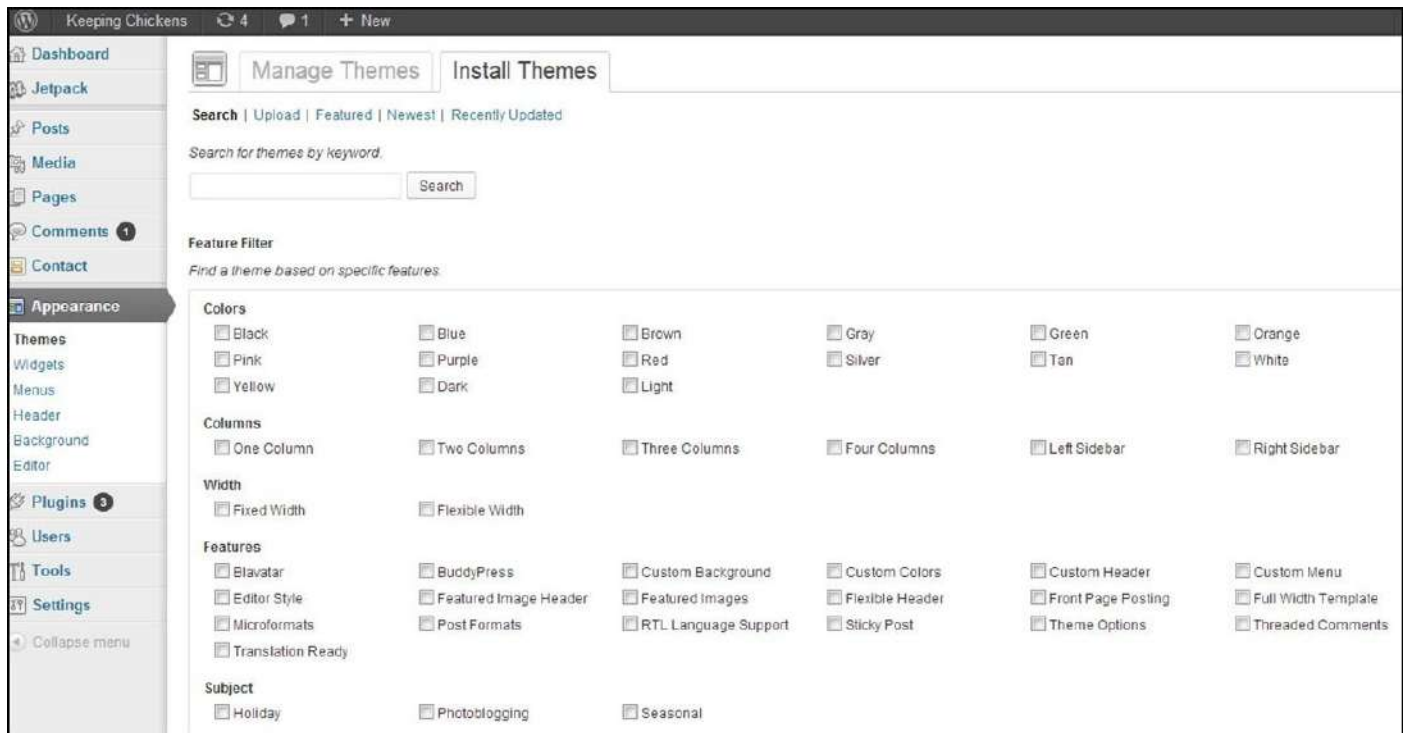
Keeping Chickens 4 1 + New

Dashboard
Jetpack
Posts
Media
Pages
Comments 1
Contact
Appearance
Themes
Widgets
Menus
Header
Background
Editor
Plugins 3
Users
Tools
Settings
Collapse menu

Manage Themes | Install Themes

Search | Upload | Featured | Newest | Recently Updated

Search for themes by keyword.

Search

Feature Filter

Find a theme based on specific features.

Colors
Black Blue Brown Gray Green Orange
Pink Purple Red Silver Tan White
Yellow Dark Light

Columns
One Column Two Columns Three Columns Four Columns Left Sidebar Right Sidebar

Width
Fixed Width Flexible Width

Features
Blavatar BuddyPress Custom Background Custom Colors Custom Header Custom Menu
Editor Style Featured Image Header Featured Images Flexible Header Front Page Posting Full Width Template
Microformats Post Formats RTL Language Support Sticky Post Theme Options Threaded Comments
Translation Ready

Subject
Holiday Photoblogging Seasonal